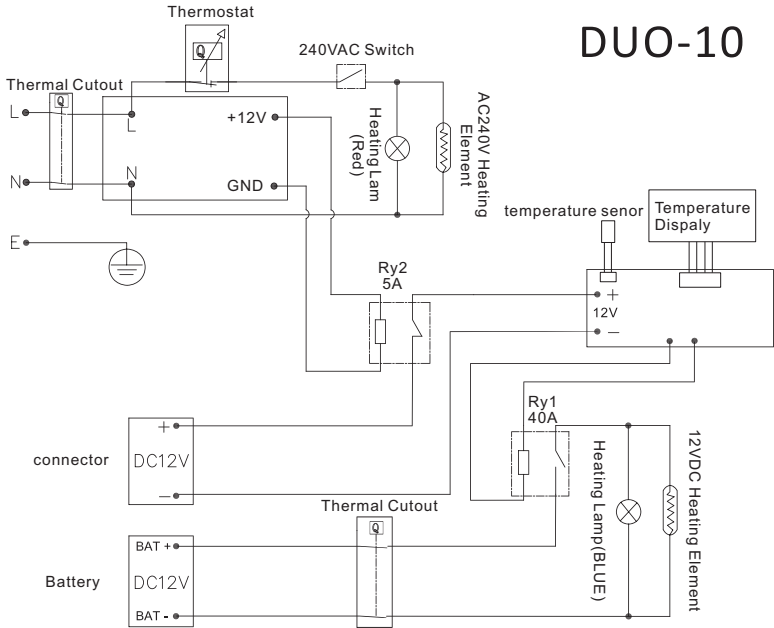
Thermostat

DUO-10

240VAC Switch

Thermal Cutout

L

N

L

N

+12V

GND

Heating Lam (Red)

AC240V Heating Element

E

temperature senor

Temperature Dispaly

Ry2
5A

+
12V
−

connector

+
DC12V
−

Ry1
40A

Heating Lamp(BLUE)

12VDC Heating Element

Thermal Cutout

Battery

BAT +
DC12V
BAT -